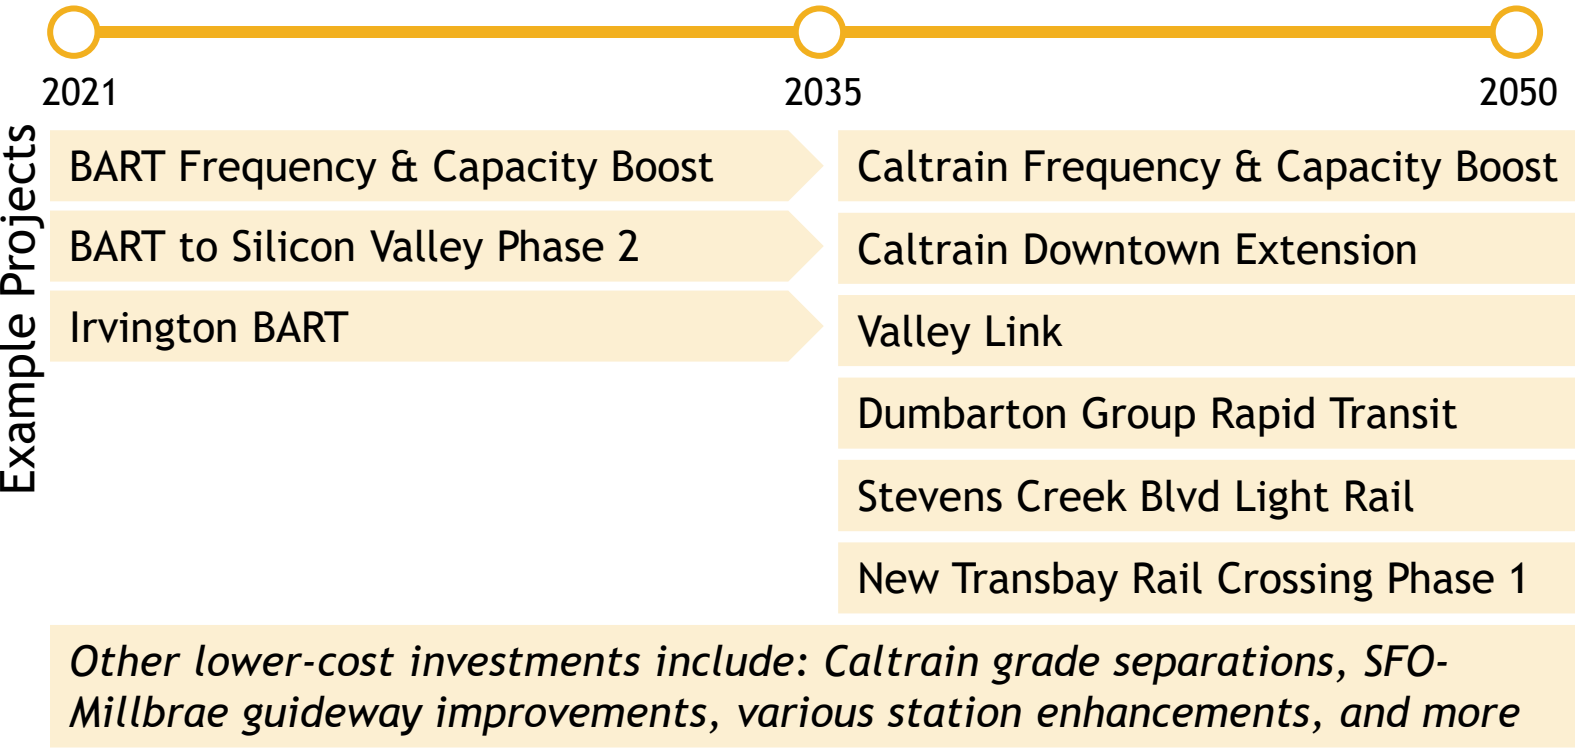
2021 2035 2050

Example Projects

BART Frequency & Capacity Boost

BART to Silicon Valley Phase 2

Irvington BART

Caltrain Frequency & Capacity Boost

Caltrain Downtown Extension

Valley Link

Dumbarton Group Rapid Transit

Stevens Creek Blvd Light Rail

New Transbay Rail Crossing Phase 1

*Other lower-cost investments include: Caltrain grade separations, SFO-Millbrae guideway improvements, various station enhancements, and more*